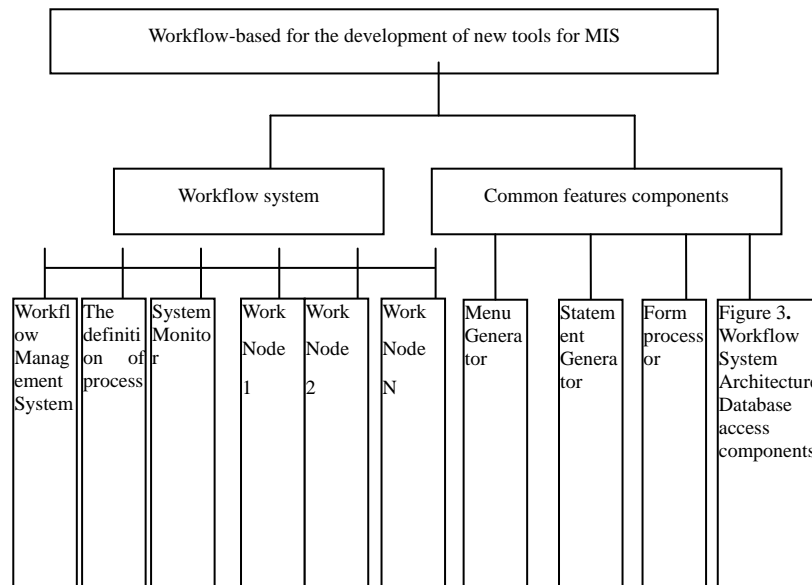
Workflow-based for the development of new tools for MIS

Workflow system

Common features components

Workflow Management System

The definition of process

System Monitor

Work Node 1

Work Node 2

Work Node N

Menu Generator

Statement Generator

Form processor

Figure 3. Workflow System Architecture Database access components